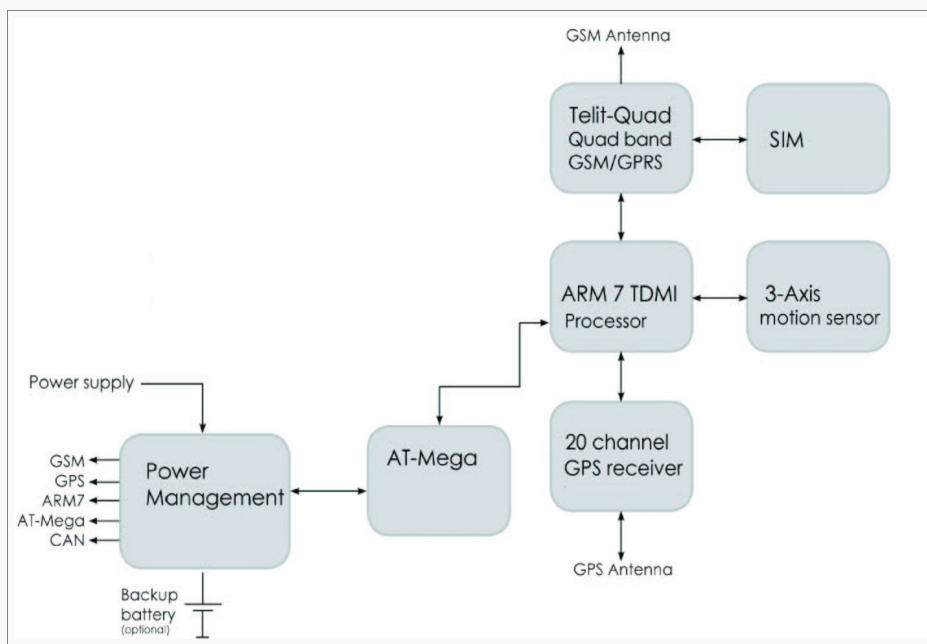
GSM Antenna

Telit-Quad
Quad band
GSM/GPRS

SIM

ARM 7 TDMI
Processor

3-Axis
motion sensor

Power supply

GSM
GPS
ARM7
AT-Mega
CAN

Power
Management

AT-Mega

20 channel
GPS receiver

GPS Antenna

Backup
battery
(optional)